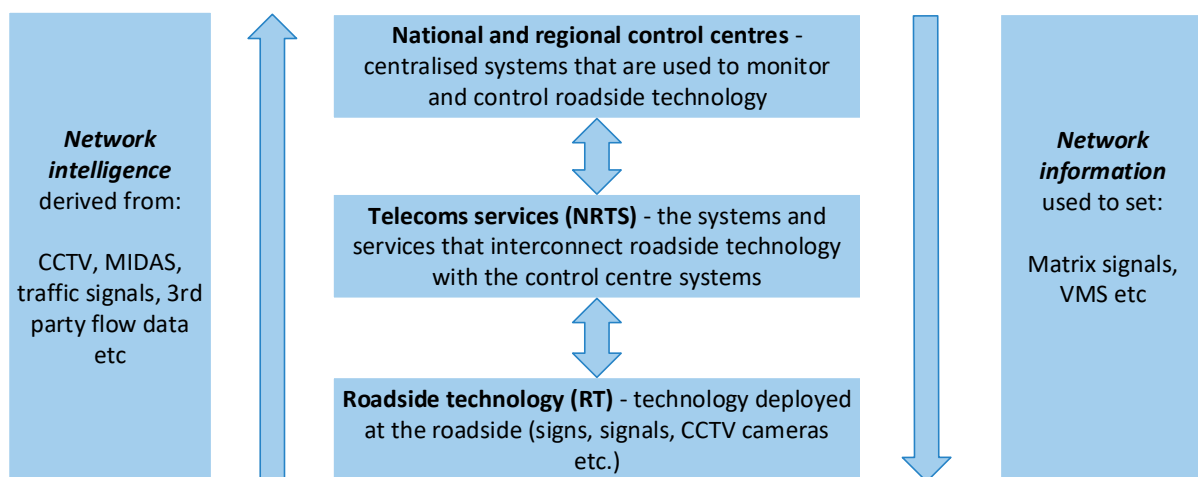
***Network intelligence*** derived from:

CCTV, MIDAS, traffic signals, 3rd party flow data etc

**National and regional control centres** - centralised systems that are used to monitor and control roadside technology

**Telecoms services (NRTS)** - the systems and services that interconnect roadside technology with the control centre systems

**Roadside technology (RT)** - technology deployed at the roadside (signs, signals, CCTV cameras etc.)

***Network information*** used to set:

Matrix signals, VMS etc